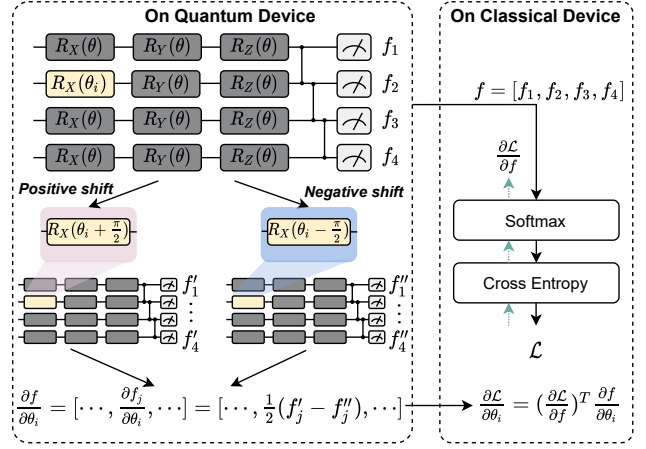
On Quantum Device

$R_X(\theta)$ $R_Y(\theta)$ $R_Z(\theta)$ $f_1$

$R_X(\theta_i)$ $R_Y(\theta)$ $R_Z(\theta)$ $f_2$

$R_X(\theta)$ $R_Y(\theta)$ $R_Z(\theta)$ $f_3$

$R_X(\theta)$ $R_Y(\theta)$ $R_Z(\theta)$ $f_4$

Positive shift

Negative shift

$R_X(\theta_i + \frac{\pi}{2})$

$R_X(\theta_i - \frac{\pi}{2})$

$f'_1$

$f'_4$

$f''_1$

$f''_4$

$\frac{\partial f}{\partial \theta_i} = [\cdots, \frac{\partial f_j}{\partial \theta_i}, \cdots] = [\cdots, \frac{1}{2}(f'_j - f''_j), \cdots]$

On Classical Device

$f = [f_1, f_2, f_3, f_4]$

$\frac{\partial \mathcal{L}}{\partial f}$

Softmax

Cross Entropy

$\mathcal{L}$

$\frac{\partial \mathcal{L}}{\partial \theta_i} = (\frac{\partial \mathcal{L}}{\partial f})^T \frac{\partial f}{\partial \theta_i}$